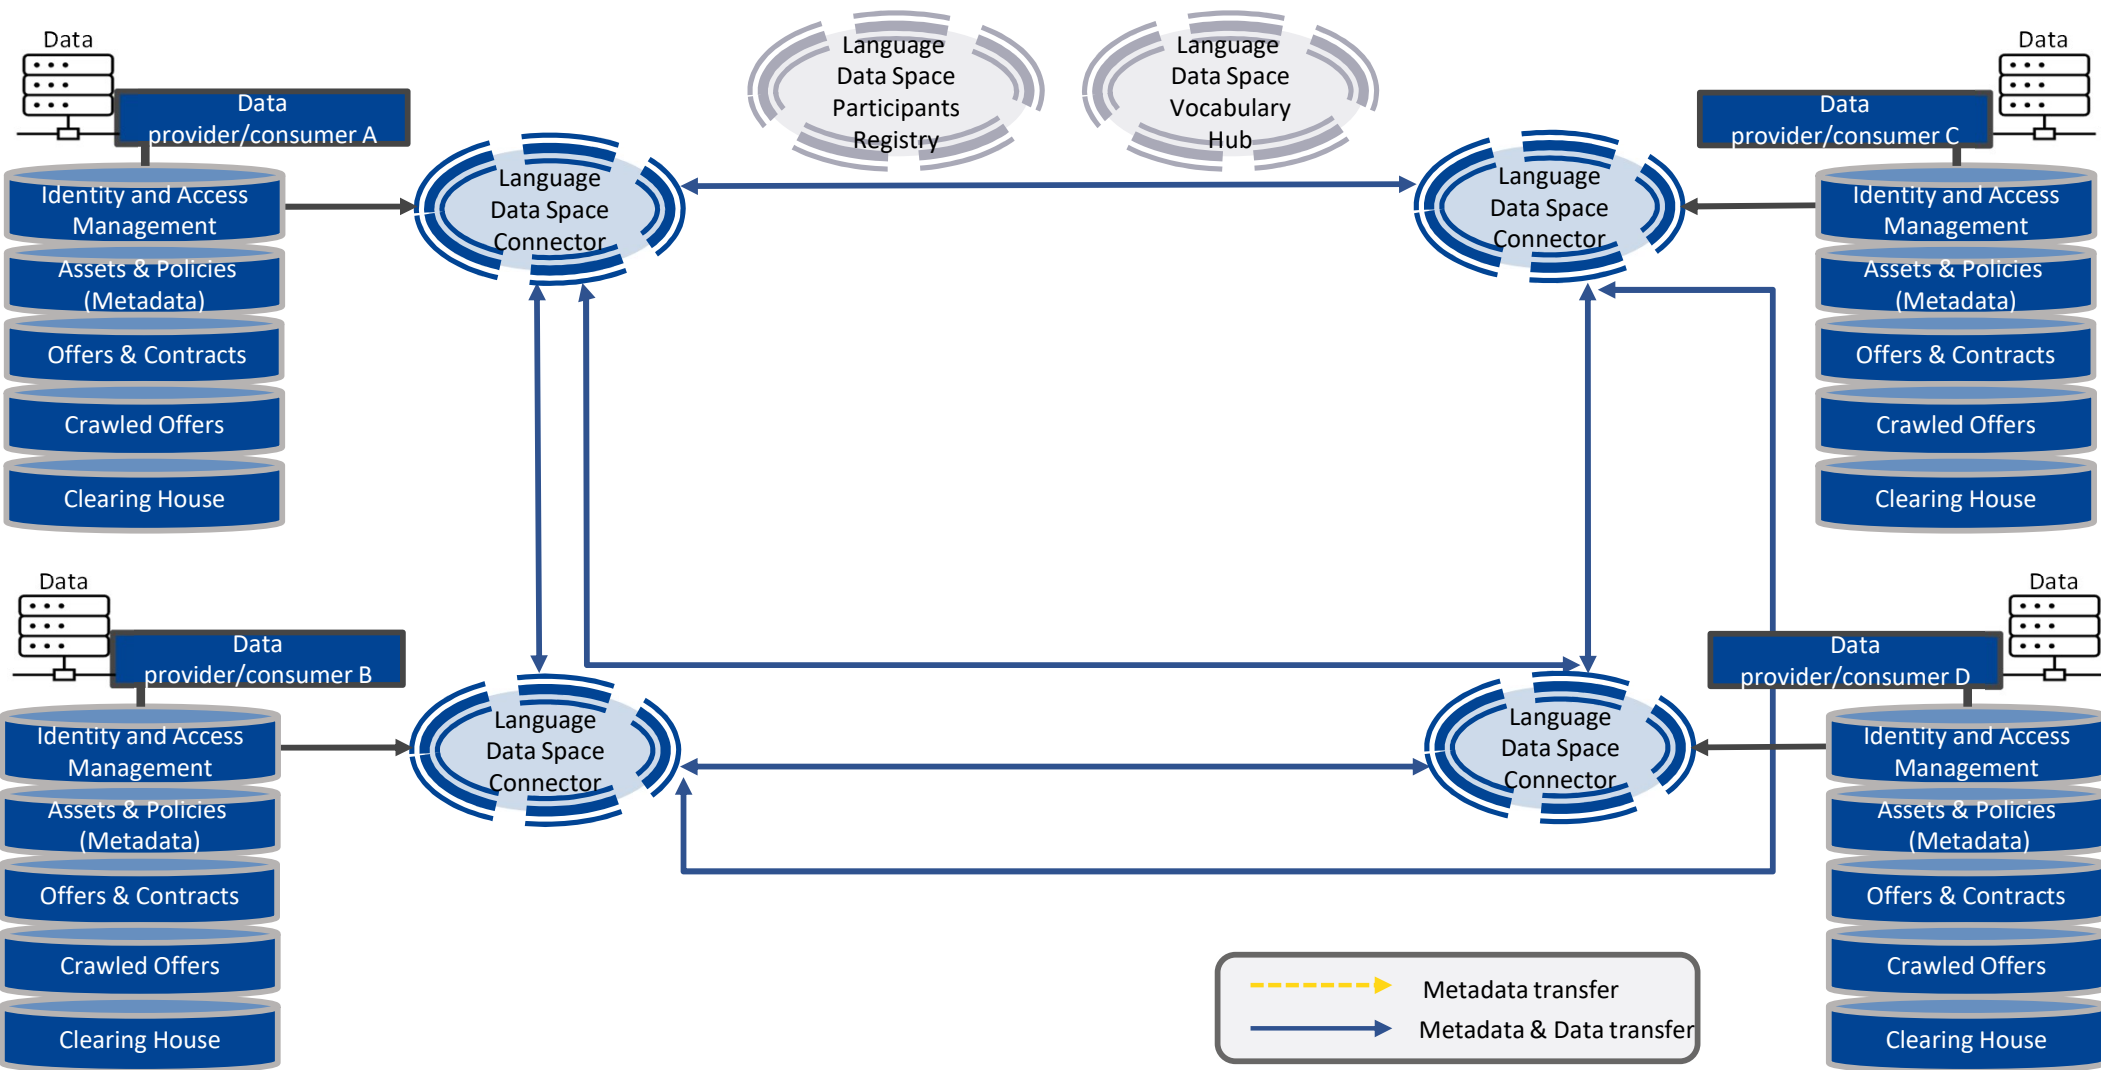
Data

Data provider/consumer A

Identity and Access Management

Assets & Policies (Metadata)

Offers & Contracts

Crawled Offers

Clearing House

Language Data Space Participants Registry

Language Data Space Vocabulary Hub

Data

Data provider/consumer C

Identity and Access Management

Assets & Policies (Metadata)

Offers & Contracts

Crawled Offers

Clearing House

Language Data Space Connector

Language Data Space Connector

Data

Data provider/consumer B

Identity and Access Management

Assets & Policies (Metadata)

Offers & Contracts

Crawled Offers

Clearing House

Language Data Space Connector

Language Data Space Connector

Data

Data provider/consumer D

Identity and Access Management

Assets & Policies (Metadata)

Offers & Contracts

Crawled Offers

Clearing House

Metadata transfer

Metadata & Data transfer